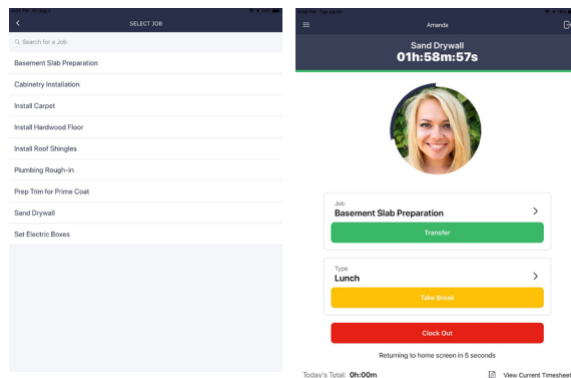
<
SELECT JOB
Search for a Job
Basement Slab Preparation
Cabinetry Installation
Install Carpet
Install Hardwood Floor
Install Roof Shingles
Plumbing Rough-in
Prep Trim for Prime Coat
Sand Drywall
Set Electric Boxes

Amanda
Sand Drywall
01h:58m:57s
Job
Basement Slab Preparation
>
Transfer
Type
Lunch
>
Take Break
Clock Out
Returning to home screen in 5 seconds
Today's Total: 0h:00m
View Current Timesheet